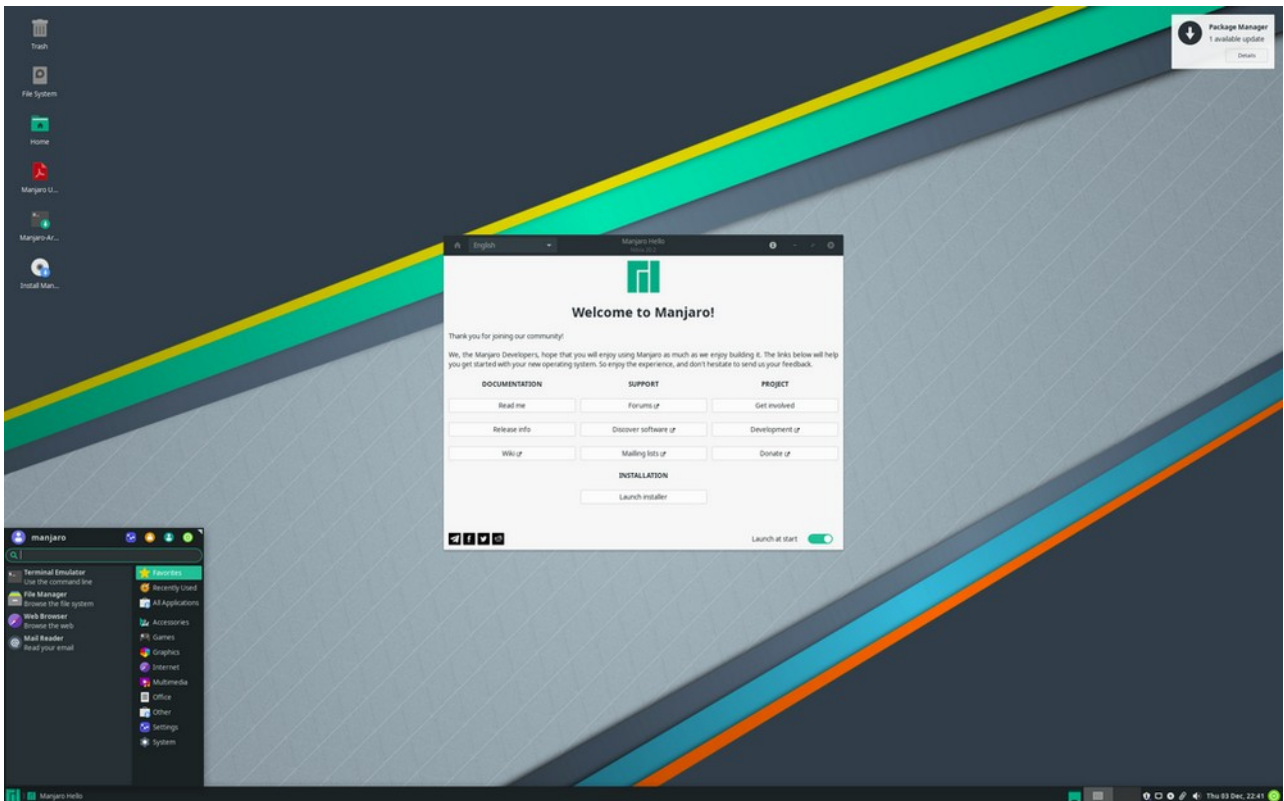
Trash

File System

Home

Manjaro U...

Manjaro-Ar...

Install Man...

Package Manager
1 available update
Details

English

Manjaro Hello
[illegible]

Welcome to Manjaro!

Thank you for joining our community!

We, the Manjaro Developers, hope that you will enjoy using Manjaro as much as we enjoy building it. The links below will help you get started with your new operating system. So enjoy the experience, and don't hesitate to send us your feedback.

DOCUMENTATION

SUPPORT

PROJECT

Read me

Forums

Get involved

Release info

Discover software

Development

Wiki

Mailing lists

Donate

INSTALLATION

Launch installer

Launch at start

manjaro

Terminal Emulator
Use the command line

File Manager
Browse the file system

Web Browser
Browse the web

Mail Reader
Read your email

Favorites
Recently Used
All Applications
Accessories
Games
Graphics
Internet
Multimedia
Office
Other
Settings
System

Manjaro Hello

Thu 03 Dec, 22:41